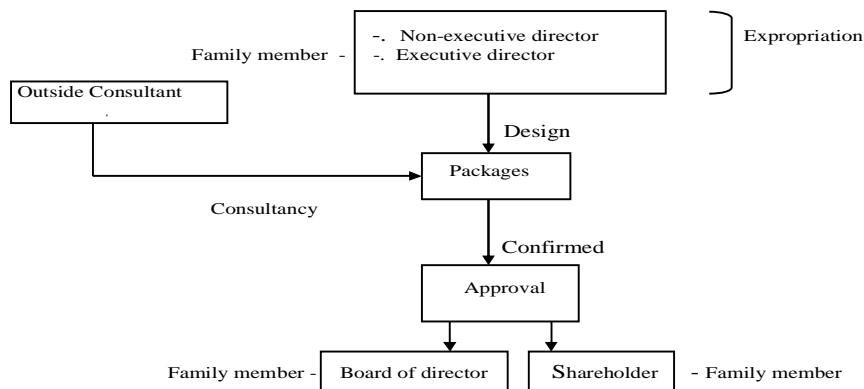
Family member -

-. Non-executive director
-. Executive director

Expropriation

Outside Consultant

Design

Packages

Consultancy

Confirmed

Approval

Family member -

Board of director

Shareholder

- Family member